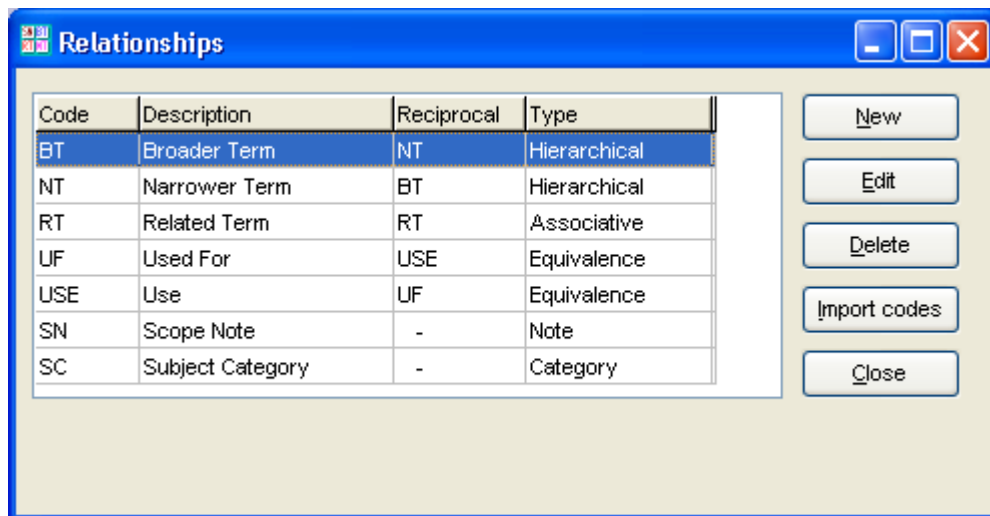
Relationships

| Code | Description | Reciprocal | Type |
|---|---|---|---|
| BT | Broader Term | NT | Hierarchical |
| NT | Narrower Term | BT | Hierarchical |
| RT | Related Term | RT | Associative |
| UF | Used For | USE | Equivalence |
| USE | Use | UF | Equivalence |
| SN | Scope Note | - | Note |
| SC | Subject Category | - | Category |

New
Edit
Delete
Import codes
Close